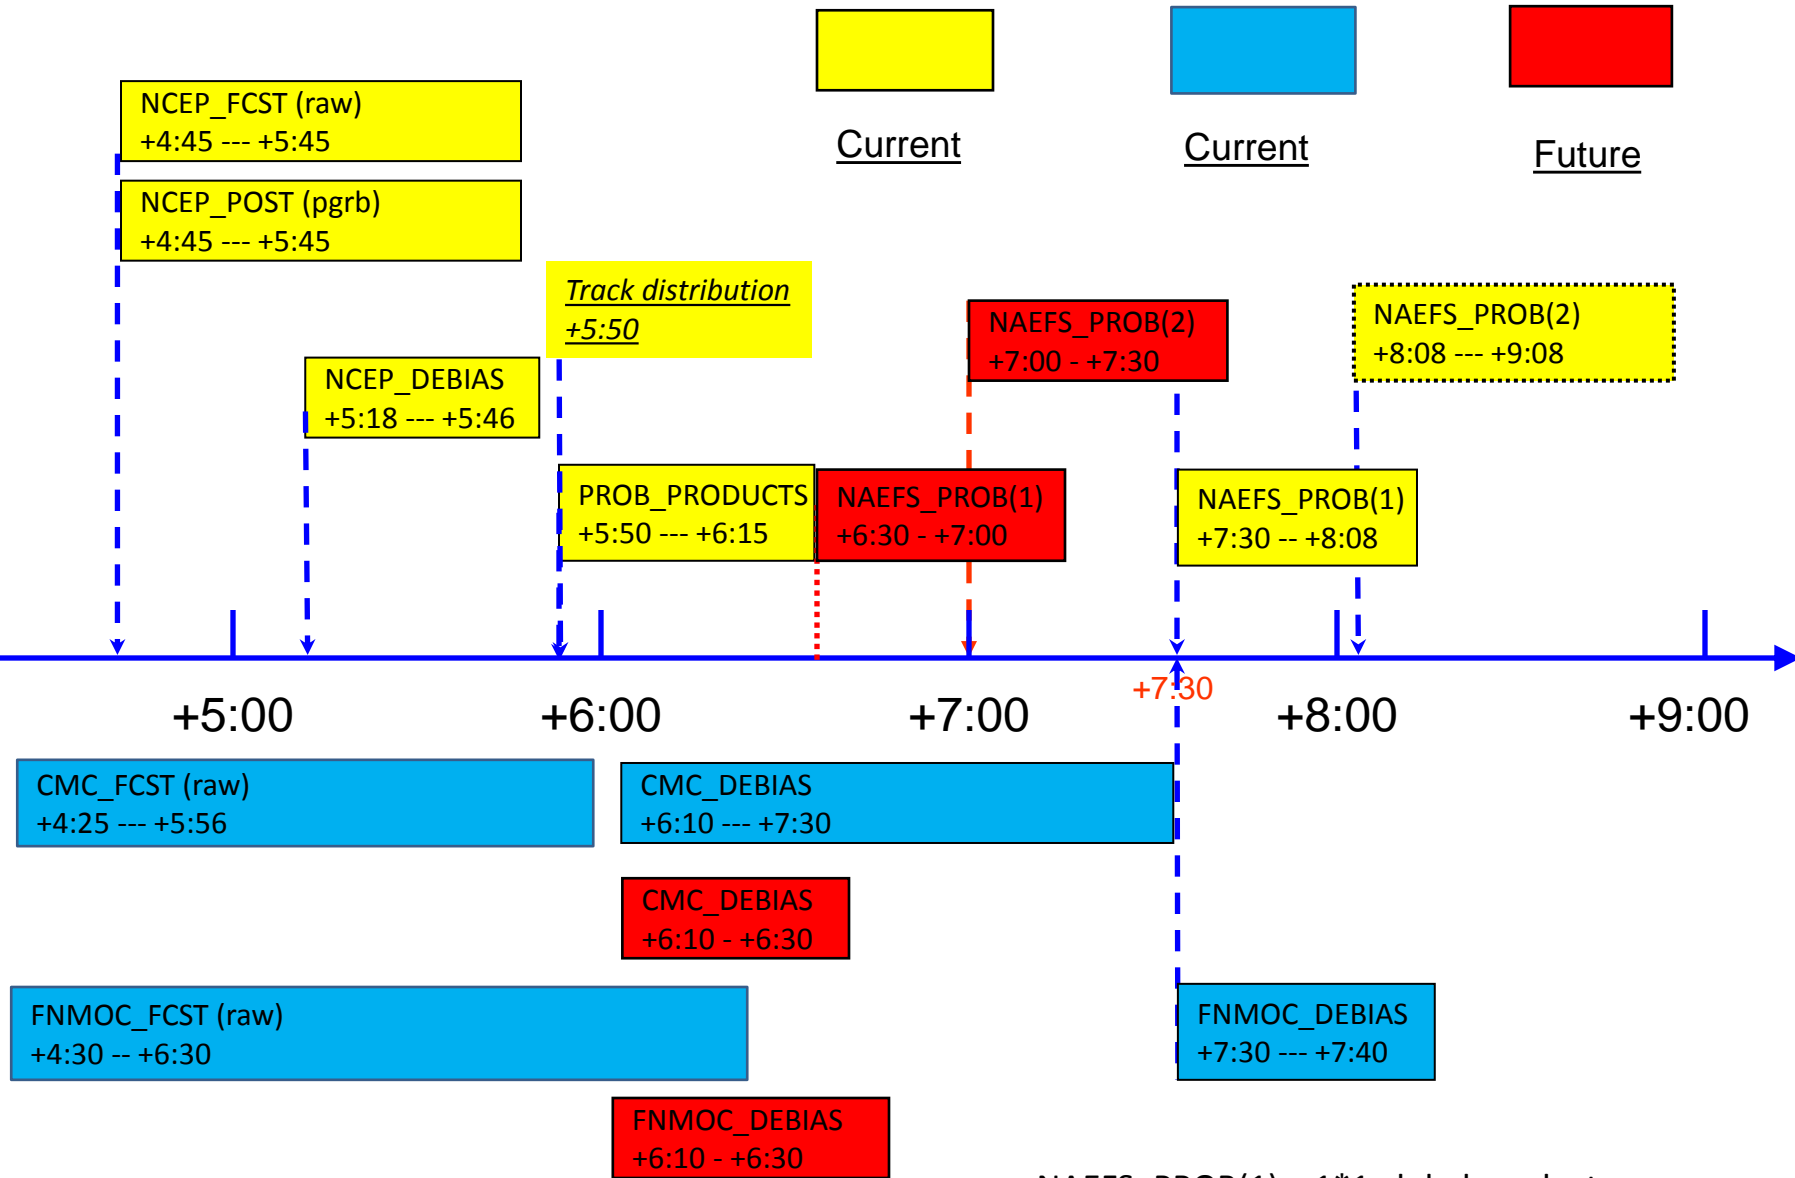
Current

Current

Future

NCEP_FCST (raw)
+4:45 --- +5:45

NCEP_POST (pgrb)
+4:45 --- +5:45

Track distribution
+5:50

NAEFS_PROB(2)
+7:00 - +7:30

NAEFS_PROB(2)
+8:08 --- +9:08

NCEP_DEBIAS
+5:18 --- +5:46

PROB_PRODUCTS
+5:50 --- +6:15

NAEFS_PROB(1)
+6:30 - +7:00

NAEFS_PROB(1)
+7:30 -- +8:08

+7:30

+5:00 +6:00 +7:00 +8:00 +9:00

CMC_FCST (raw)
+4:25 --- +5:56

CMC_DEBIAS
+6:10 --- +7:30

CMC_DEBIAS
+6:10 - +6:30

FNMOC_FCST (raw)
+4:30 -- +6:30

FNMOC_DEBIAS
+7:30 --- +7:40

FNMOC_DEBIAS
+6:10 - +6:30

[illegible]